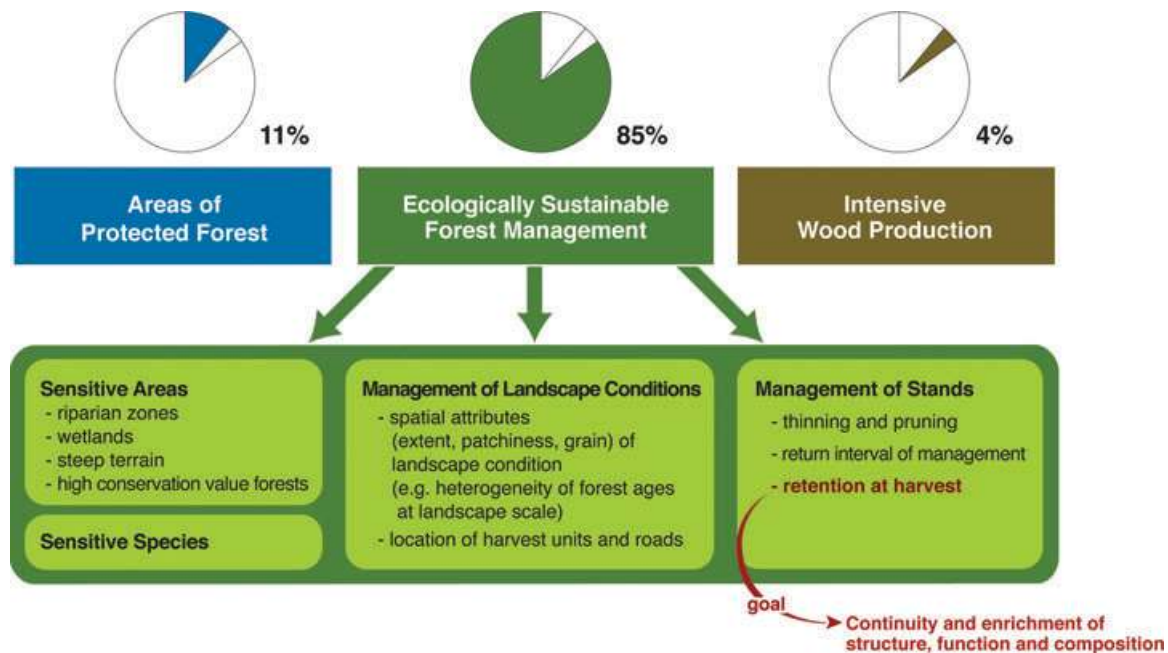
11%

85%

4%

Areas of Protected Forest

Ecologically Sustainable Forest Management

Intensive Wood Production

Sensitive Areas
- riparian zones
- wetlands
- steep terrain
- high conservation value forests

Sensitive Species

Management of Landscape Conditions
- spatial attributes (extent, patchiness, grain) of landscape condition (e.g. heterogeneity of forest ages at landscape scale)
- location of harvest units and roads

Management of Stands
- thinning and pruning
- return interval of management
- retention at harvest

goal

Continuity and enrichment of structure, function and composition